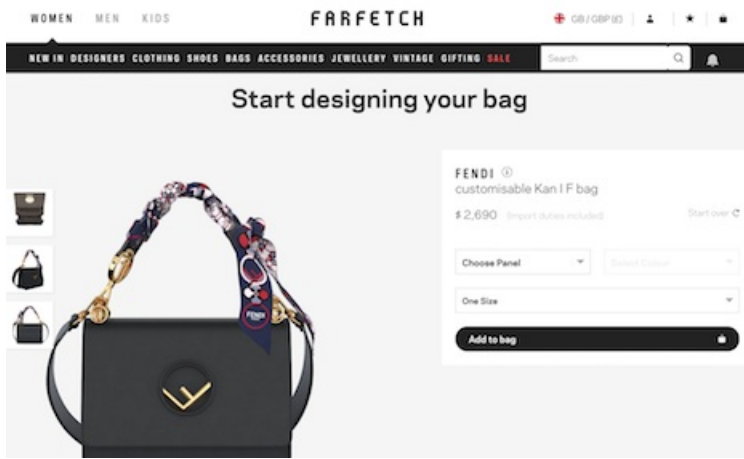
WOMEN MEN KIDS

FARFETCH

GB/GBP (£)

NEW IN DESIGNERS CLOTHING SHOES BAGS ACCESSORIES JEWELLERY VINTAGE GIFTING SALE

Search

Start designing your bag

FENDI
customisable Kan I F bag

$2,690 (import duties included)

Start over

Choose Panel

Select Colour

One Size

Add to bag